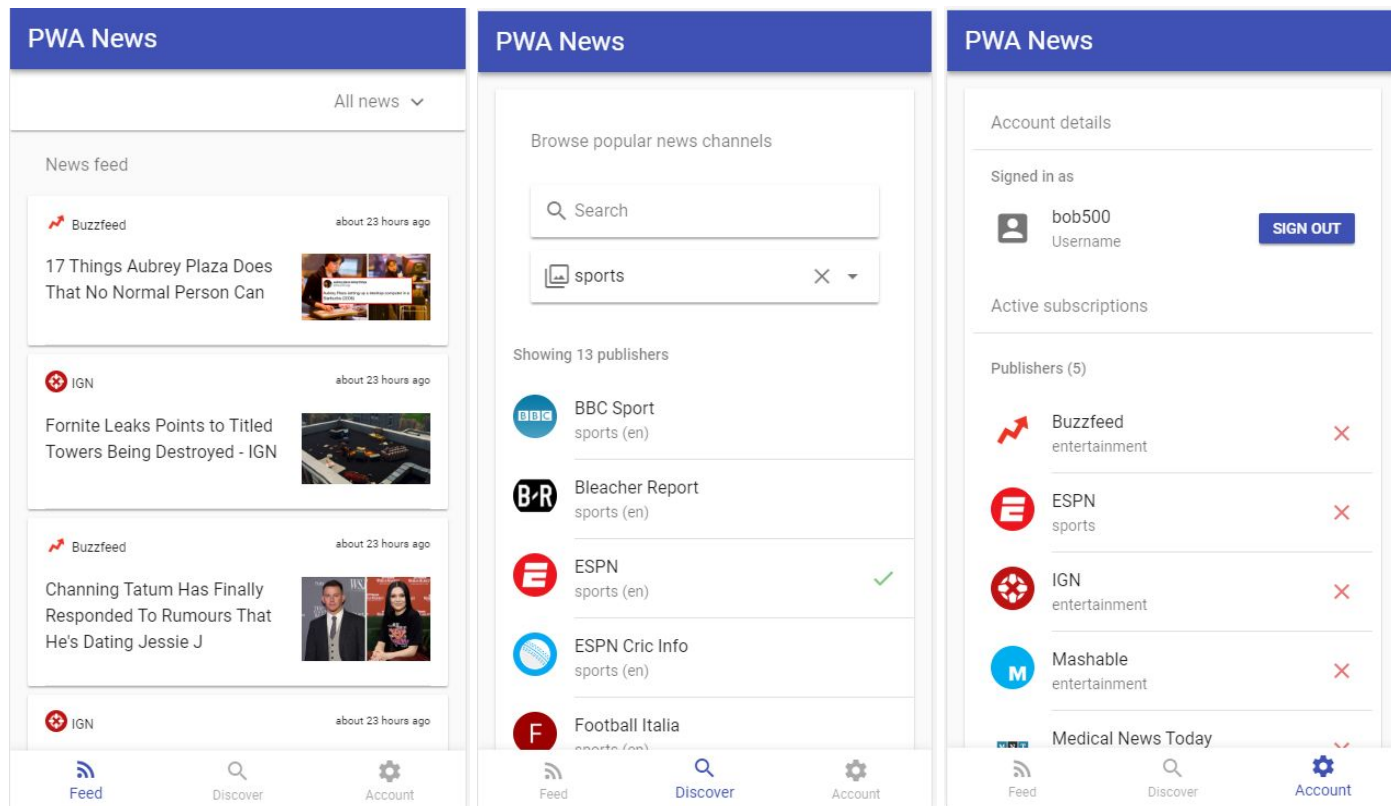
PWA News

All news

News feed

Buzzfeed about 23 hours ago

17 Things Aubrey Plaza Does That No Normal Person Can

IGN about 23 hours ago

Fornite Leaks Points to Titled Towers Being Destroyed - IGN

Buzzfeed about 23 hours ago

Channing Tatum Has Finally Responded To Rumours That He's Dating Jessie J

IGN about 23 hours ago

Feed Discover Account

PWA News

Browse popular news channels

Search

sports

Showing 13 publishers

BBC

BBC Sport
sports (en)

Bleacher Report
sports (en)

ESPN
sports (en)

ESPN Cric Info
sports (en)

Football Italia
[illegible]

Feed Discover Account

PWA News

Account details

Signed in as

bob500
Username

SIGN OUT

Active subscriptions

Publishers (5)

Buzzfeed
entertainment

ESPN
sports

IGN
entertainment

Mashable
entertainment

Medical News Today

Feed Discover Account